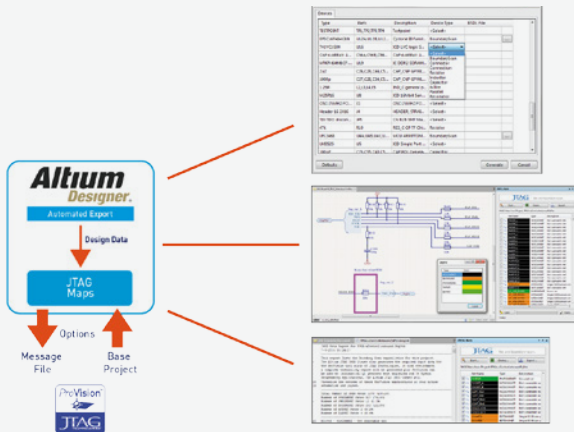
Altium Designer.

Automated Export

Design Data

JTAG Maps

Options

Message File

Base Project

ProVision

JTAG

Devices

Type

Refs

Description

Device Type

BSDL File

Defaults

Generate

Cancel

JTAG